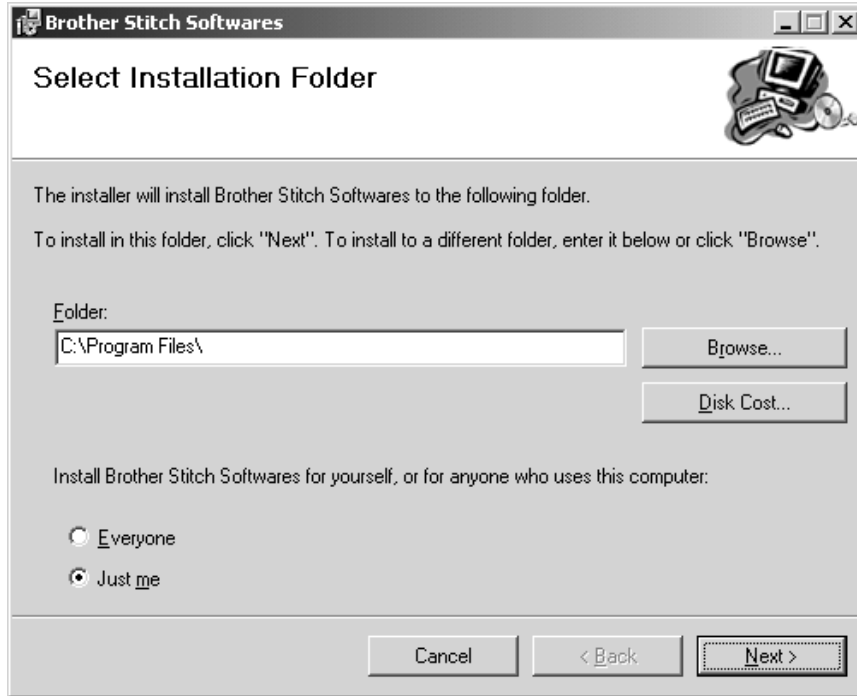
Brother Stitch Softwares

Select Installation Folder

The installer will install Brother Stitch Softwares to the following folder.

To install in this folder, click "Next". To install to a different folder, enter it below or click "Browse".

Folder:

C:\Program Files\

Browse...

Disk Cost...

Install Brother Stitch Softwares for yourself, or for anyone who uses this computer:

Everyone

Just me

Cancel

< Back

Next >